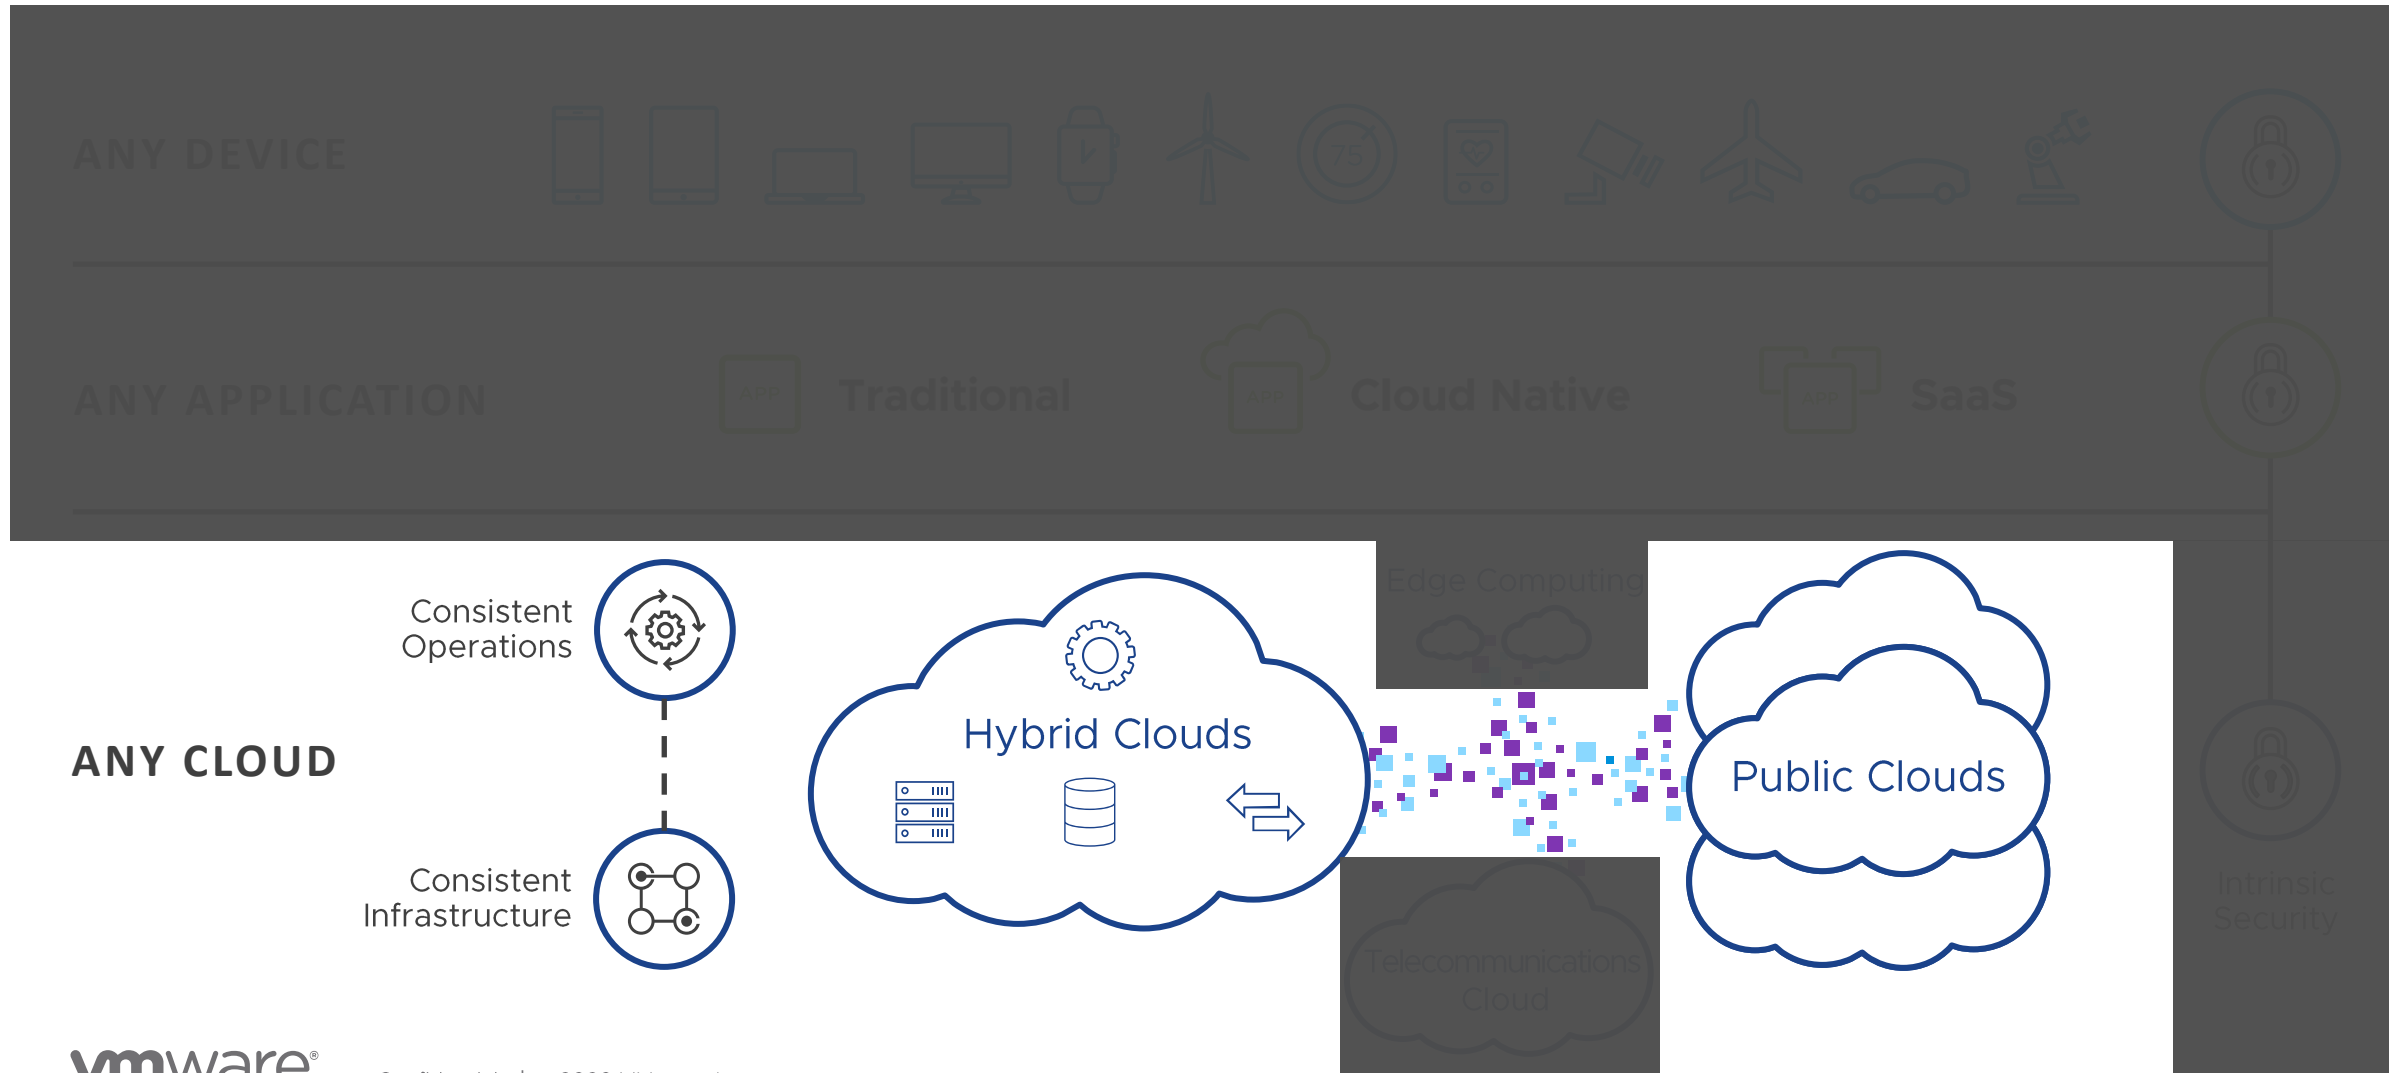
ANY DEVICE

ANY APPLICATION

APP Traditional

APP Cloud Native

APP SaaS

Edge Computing

ANY CLOUD

Consistent Operations

Consistent Infrastructure

Hybrid Clouds

Public Clouds

Telecommunications Cloud

Intrinsic Security

vmware®

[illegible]